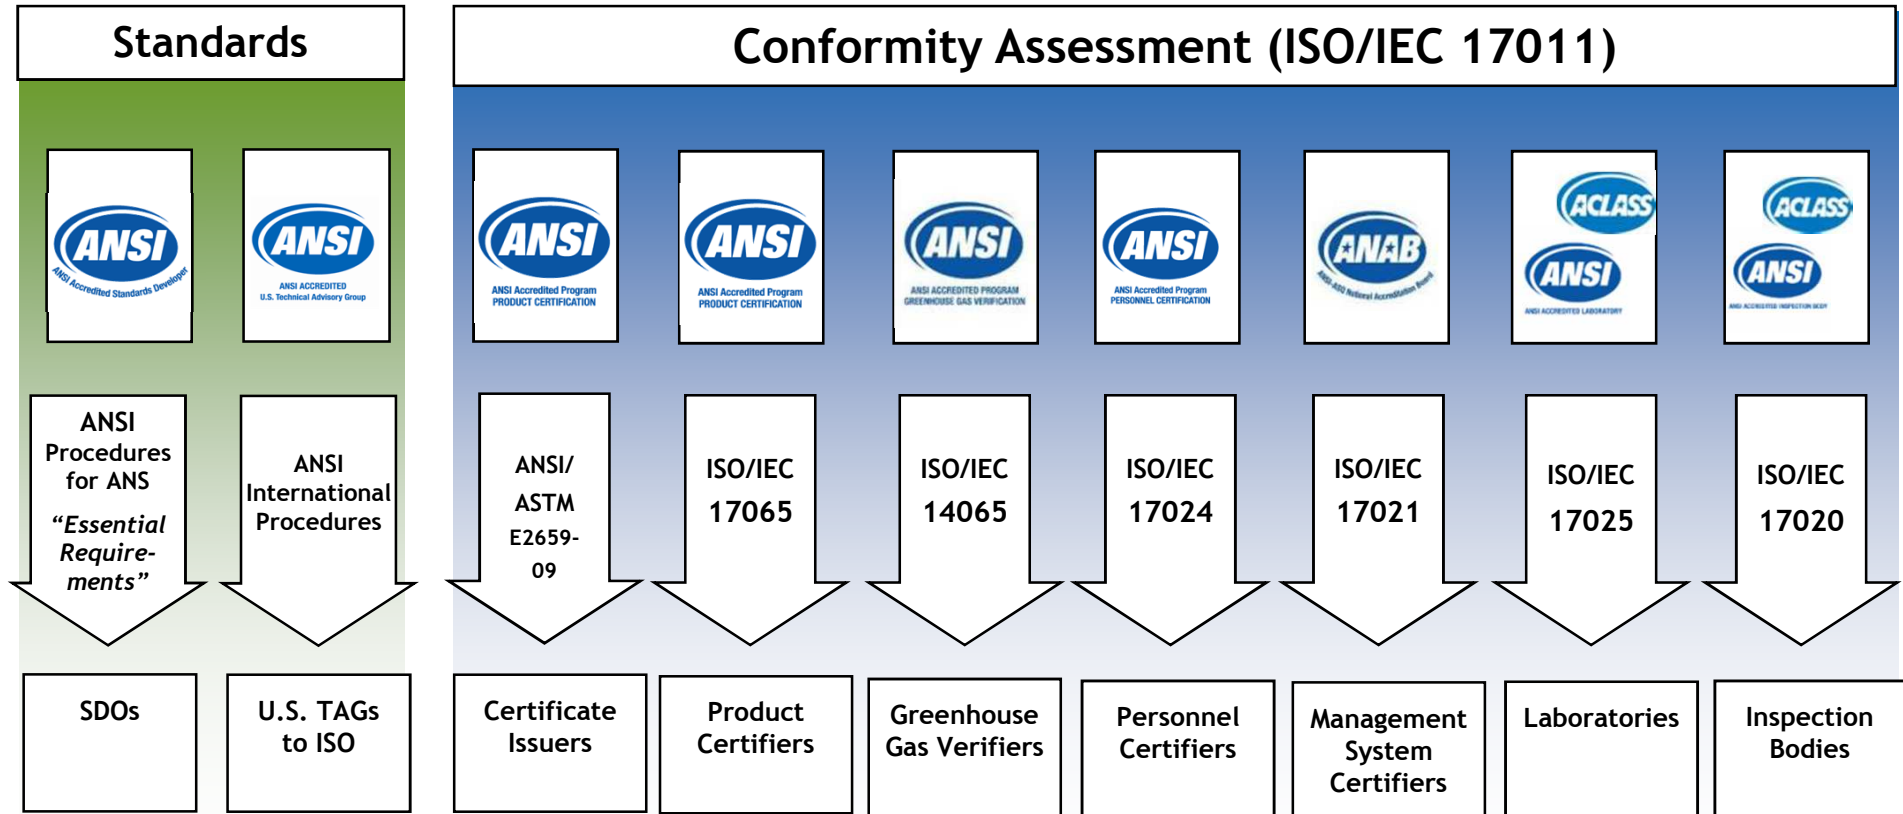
Standards

Conformity Assessment (ISO/IEC 17011)

ANSI
ANSI Accredited Standards Developer

ANSI
ANSI ACCREDITED
U.S. Technical Advisory Group

ANSI
ANSI Accredited Program
PRODUCT CERTIFICATION

ANSI
ANSI Accredited Program
PRODUCT CERTIFICATION

ANSI
ANSI ACCREDITED PROGRAM
GREENHOUSE GAS VERIFICATION

ANSI
ANSI Accredited Program
PERSONNEL CERTIFICATION

ANAB
ANSI-ASQ National Accreditation Board

ACLASS
ANSI
ANSI ACCREDITED LABORATORY

ACLASS
ANSI
ANSI ACCREDITED INSPECTION BODY

ANSI Procedures for ANS
"Essential Require-ments"

ANSI International Procedures

ANSI/ ASTM E2659-09

ISO/IEC 17065

ISO/IEC 14065

ISO/IEC 17024

ISO/IEC 17021

ISO/IEC 17025

ISO/IEC 17020

SDOs

U.S. TAGs to ISO

Certificate Issuers

Product Certifiers

Greenhouse Gas Verifiers

Personnel Certifiers

Management System Certifiers

Laboratories

Inspection Bodies